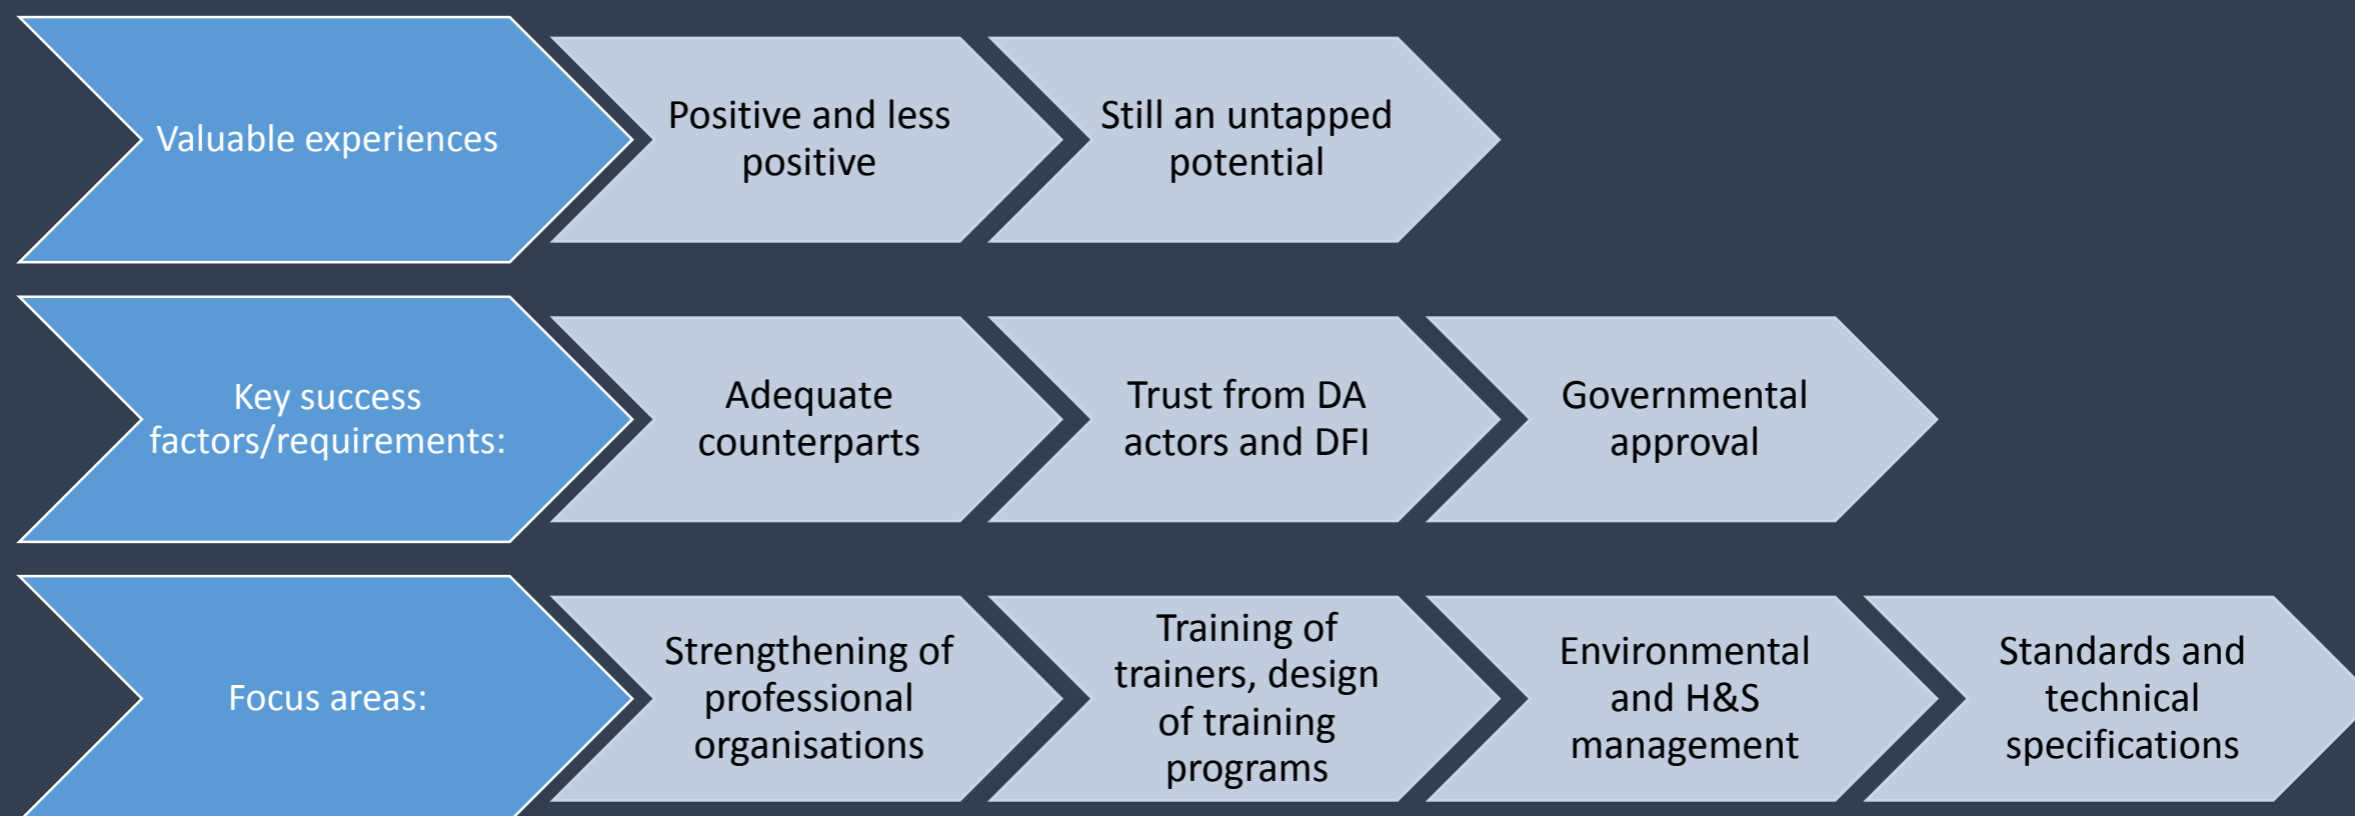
Valuable experiences

Positive and less positive

Still an untapped potential

Key success factors/requirements:

Adequate counterparts

Trust from DA actors and DFI

Governmental approval

Focus areas:

Strengthening of professional organisations

Training of trainers, design of training programs

Environmental and H&S management

Standards and technical specifications